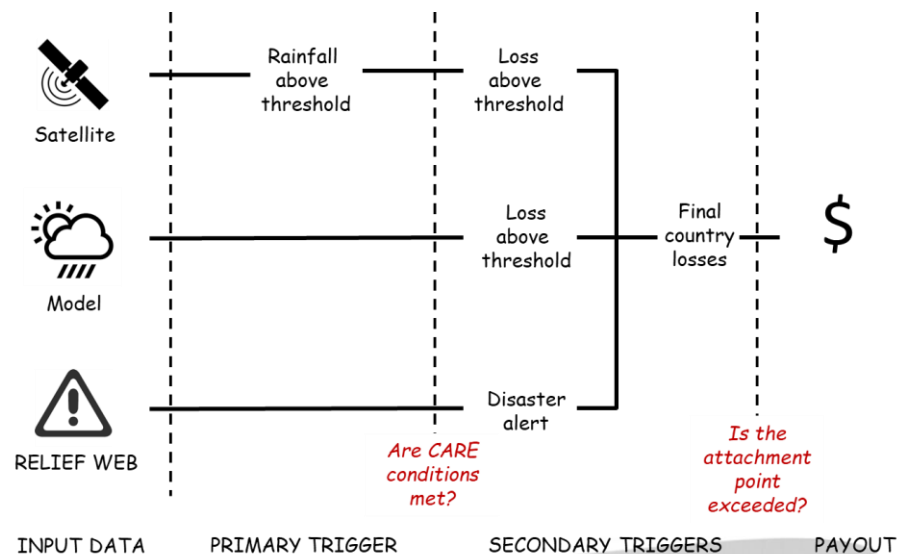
Satellite

Rainfall above threshold

Loss above threshold

Model

Loss above threshold

Final country losses

$

RELIEF WEB

Disaster alert

Are CARE conditions met?

Is the attachment point exceeded?

INPUT DATA

PRIMARY TRIGGER

SECONDARY TRIGGERS

PAYOUT